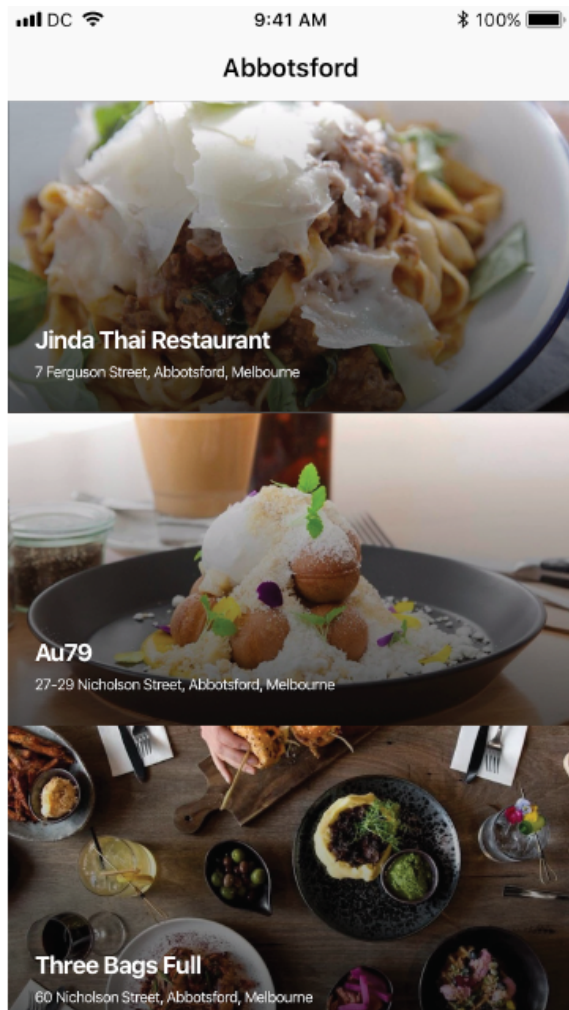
DC 9:41 AM 100%

Abbotsford

Jinda Thai Restaurant
7 Ferguson Street, Abbotsford, Melbourne

Au79
27-29 Nicholson Street, Abbotsford, Melbourne

Three Bags Full
60 Nicholson Street, Abbotsford, Melbourne